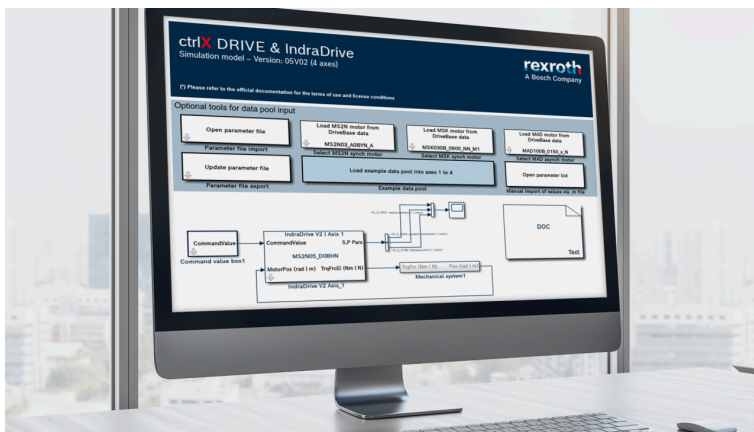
ctrlX DRIVE & IndraDrive
Simulation model – Version: 05V02 (4 axes)

rexroth
A Bosch Company

(*) Please refer to the official documentation for the terms of use and license conditions

Optional tools for data pool input

Open parameter file
Parameter file import

Load MS2N motor from DriveBase data
MS2N03_A0BYN_A
Select MS2N synch motor

Load MSK motor from DriveBase data
MSK030B_0900_NN_M1
Select MSK synch motor

Load MAD motor from DriveBase data
MAD100B_0150_x_N
Select MAD asynch motor

Update parameter file
Parameter file export

Load example data pool into axes 1 to 4
Example data pool

Open parameter list
Manual import of values via .m file

CommandValue
Command value box1

IndraDrive V2 | Axis 1
CommandValue
S,P Pars
MS2N05_D0BHN
MotorPos (rad | m)
TrqFrcEl (Nm | N)
IndraDrive V2 Axis_1

TrqFrc (Nm | N)
Pos (rad | m)
Mechanical system1

DOC
Text